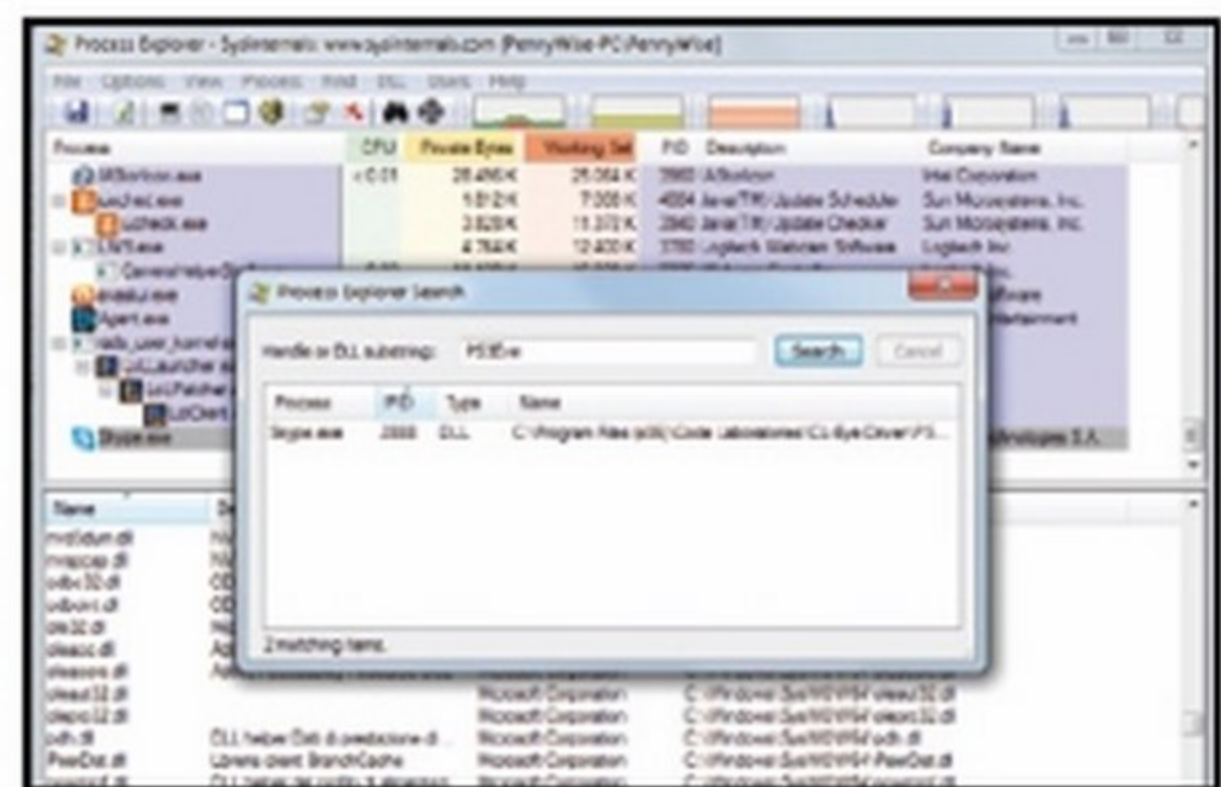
Process Explorer - Sysinternals: www.sysinternals.com [PennyWise-PC\PennyWise]

File Options View Process Find DLL Users Help

| Process | CPU | Private Bytes | Working Set | PID | Description | Company Name |
|---|---|---|---|---|---|---|
| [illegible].exe | < 0.01 | 28.456 K | 25.064 K | 3980 | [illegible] | Intel Corporation |
| jusched.exe | | 1.612 K | 7.000 K | 4584 | Java(TM) Update Scheduler | Sun Microsystems, Inc. |
| jucheck.exe | | 3.828 K | 11.372 K | 2840 | Java(TM) Update Checker | Sun Microsystems, Inc. |
| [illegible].exe | | 4.764 K | 12.400 K | 3780 | Logitech Webcam Software | Logitech Inc. |
| CameraHelper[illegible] | | | | | | |
| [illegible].exe | | | | | | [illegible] |
| Agent.exe | | | | | | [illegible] |
| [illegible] | | | | | | |
| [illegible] | | | | | | |
| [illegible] | | | | | | |
| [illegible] | | | | | | |
| Skype.exe | | | | | | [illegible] S.A. |

Process Explorer Search

Handle or DLL substring: PS3Eye

Search Cancel

| Process | PID | Type | Name |
|---|---|---|---|
| Skype.exe | 2888 | DLL | C:\Program Files (x86)\Code Laboratories\CL-Eye Driver\PS... |

2 matching items.

| Name | D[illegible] | | |
|---|---|---|---|
| nvd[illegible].dll | N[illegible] | | |
| mapi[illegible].dll | N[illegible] | | |
| odbc32.dll | OD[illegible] | | |
| odbcint.dll | OD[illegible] | | |
| ole32.dll | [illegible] | | |
| oleacc.dll | A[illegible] | | |
| oleaut.dll | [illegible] | | |
| oleaut32.dll | | Microsoft Corporation | C:\Windows\SysWOW64\oleaut32.dll |
| oledlg32.dll | | Microsoft Corporation | C:\Windows\SysWOW64\oledlg32.dll |
| pdh.dll | DLL helper Dati di prestazione di ... | Microsoft Corporation | C:\Windows\SysWOW64\pdh.dll |
| PeerDist.dll | Libreria client BranchCache | Microsoft Corporation | C:\Windows\SysWOW64\PeerDist.dll |
| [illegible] | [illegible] | Microsoft Corporation | C:\Windows\SysWOW64\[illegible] |